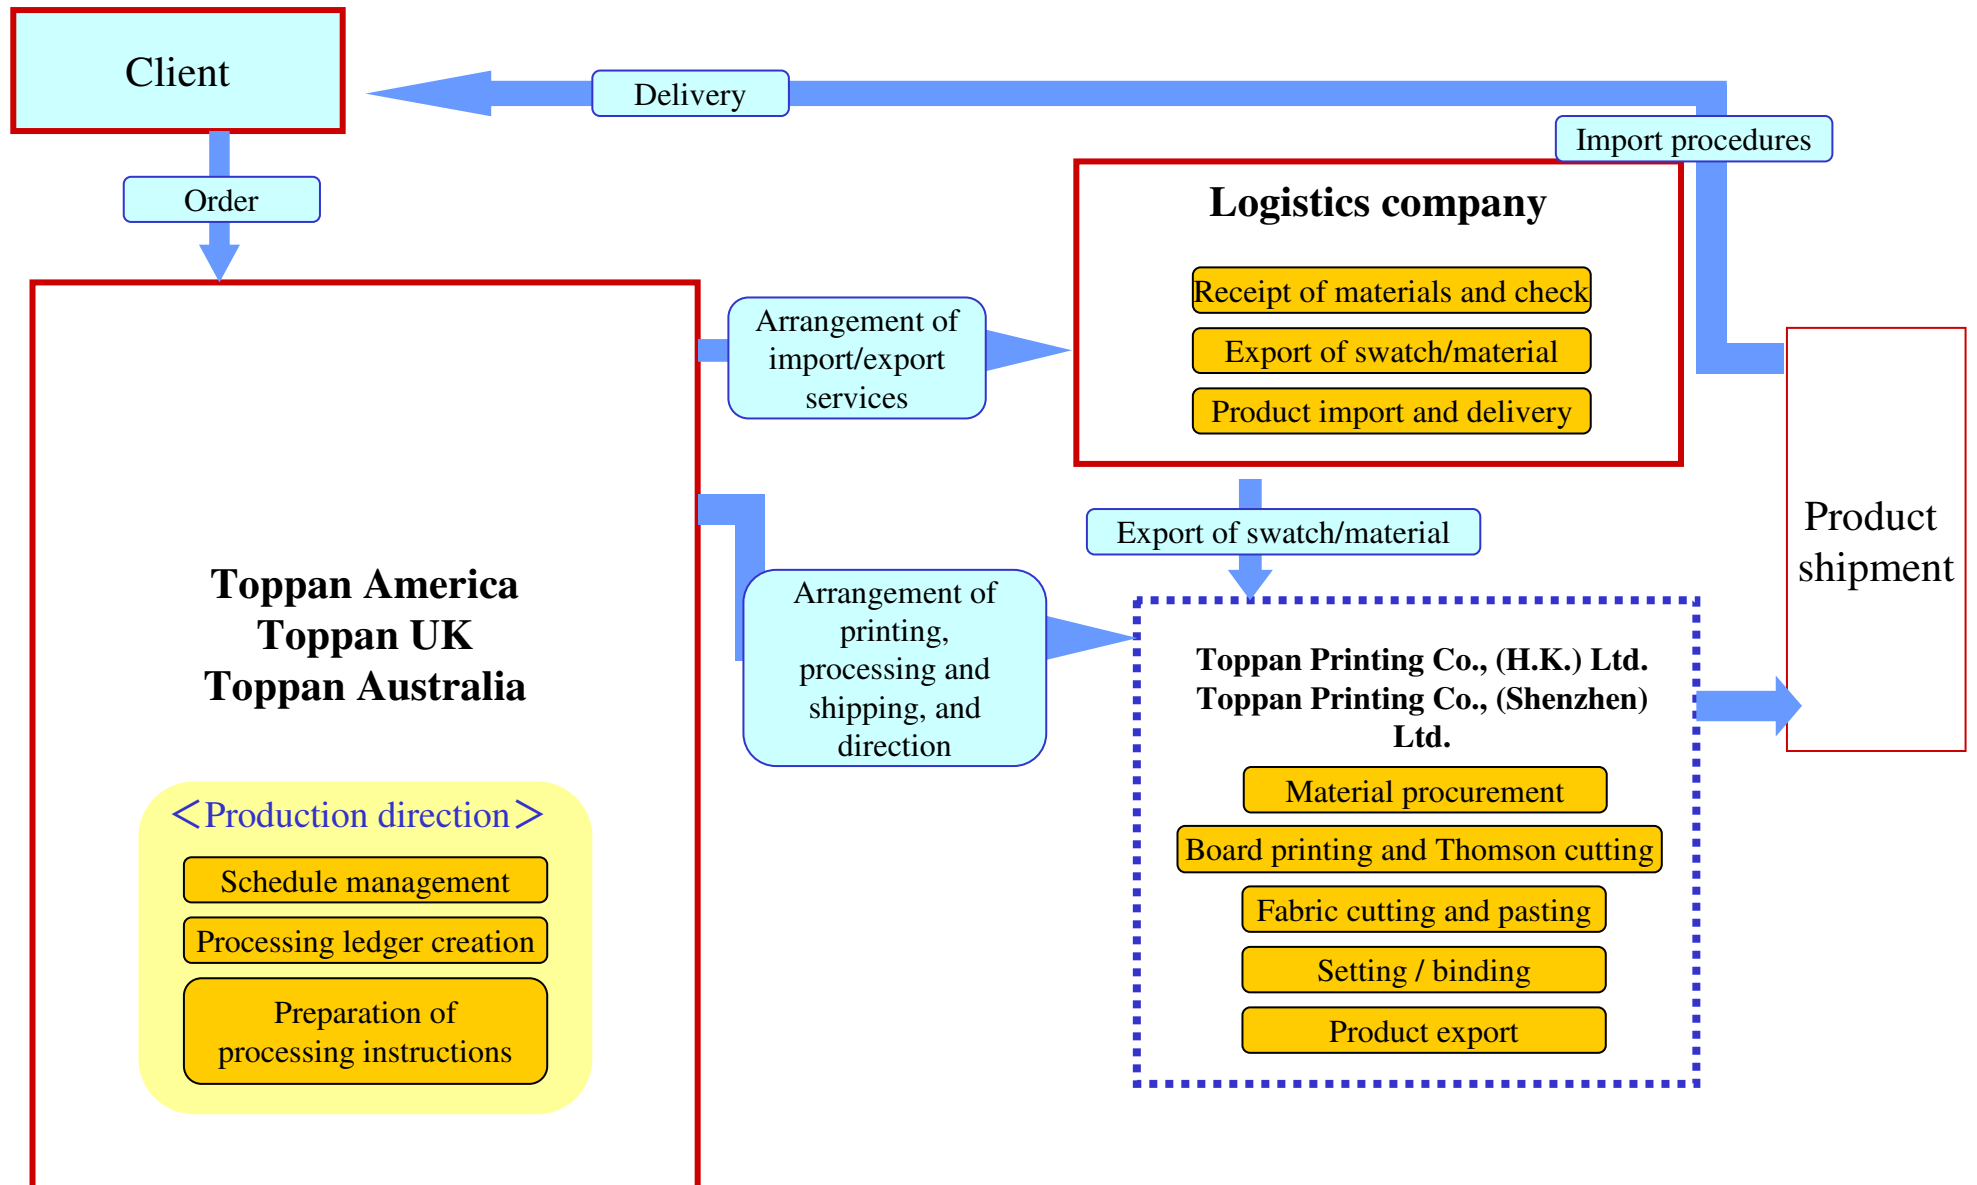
Client

Delivery

Import procedures

Order

Logistics company

Receipt of materials and check

Export of swatch/material

Product import and delivery

Arrangement of import/export services

Product shipment

Export of swatch/material

Toppan America
Toppan UK
Toppan Australia

Arrangement of printing, processing and shipping, and direction

Toppan Printing Co., (H.K.) Ltd.
Toppan Printing Co., (Shenzhen) Ltd.

Material procurement

Board printing and Thomson cutting

Fabric cutting and pasting

Setting / binding

Product export

＜Production direction＞

Schedule management

Processing ledger creation

Preparation of processing instructions